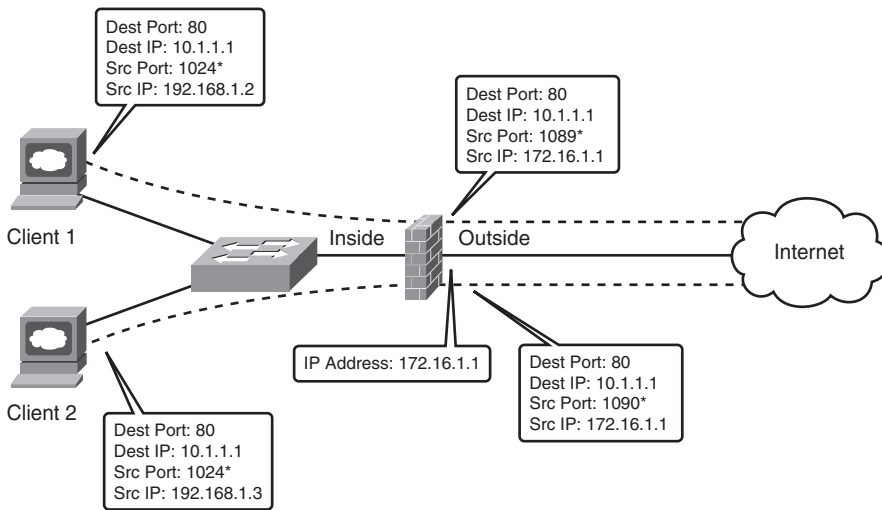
Dest Port: 80
Dest IP: 10.1.1.1
Src Port: 1024*
Src IP: 192.168.1.2

Dest Port: 80
Dest IP: 10.1.1.1
Src Port: 1089*
Src IP: 172.16.1.1

Client 1

Inside

Outside

Internet

IP Address: 172.16.1.1

Dest Port: 80
Dest IP: 10.1.1.1
Src Port: 1090*
Src IP: 172.16.1.1

Client 2

Dest Port: 80
Dest IP: 10.1.1.1
Src Port: 1024*
Src IP: 192.168.1.3